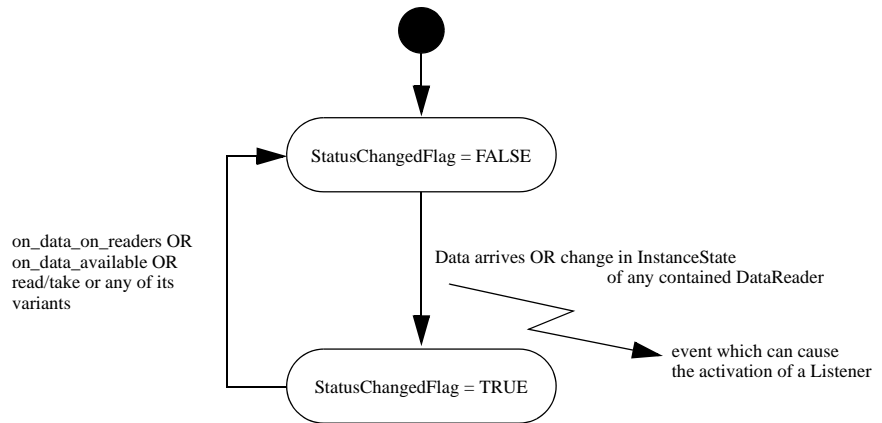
StatusChangedFlag = FALSE

on_data_on_readers OR on_data_available OR read/take or any of its variants

Data arrives OR change in InstanceState of any contained DataReader

event which can cause the activation of a Listener

StatusChangedFlag = TRUE